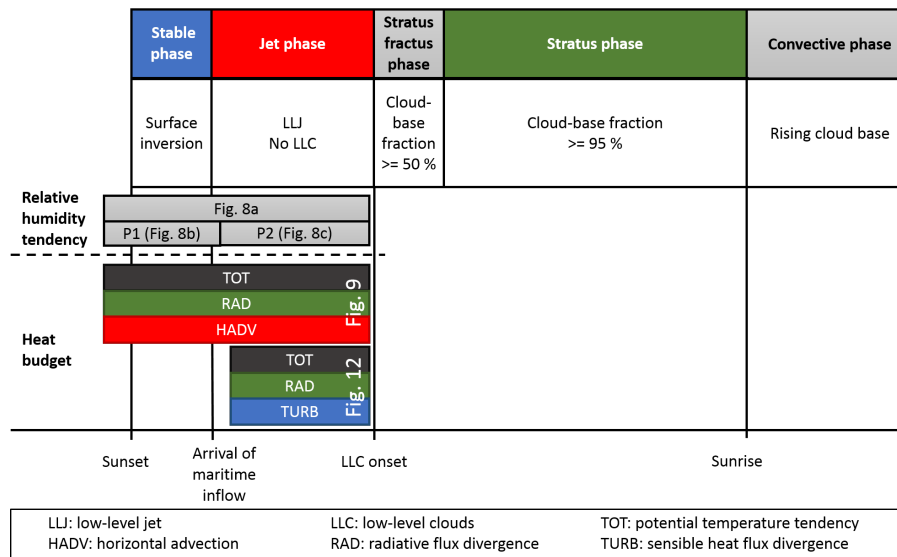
| Stable phase | Jet phase | Stratus fractus phase | Stratus phase | Convective phase |
|---|---|---|---|---|
| Surface inversion | LLJ No LLC | Cloud-base fraction >= 50 % | Cloud-base fraction >= 95 % | Rising cloud base |

Relative humidity tendency

Fig. 8a
P1 (Fig. 8b)
P2 (Fig. 8c)

Heat budget

TOT
RAD
HADV
Fig. 9

TOT
RAD
TURB
Fig. 12

Sunset
Arrival of maritime inflow
LLC onset
Sunrise

LLJ: low-level jet
HADV: horizontal advection
LLC: low-level clouds
RAD: radiative flux divergence
TOT: potential temperature tendency
TURB: sensible heat flux divergence